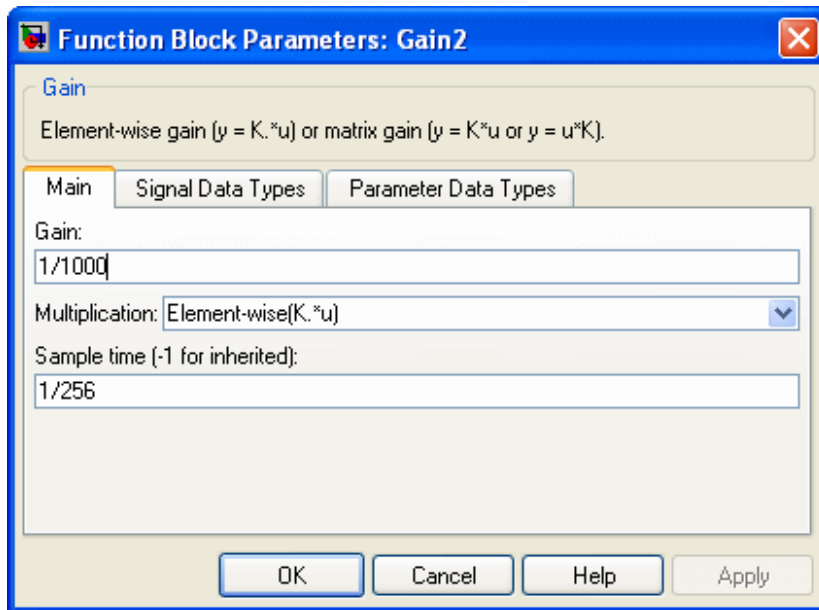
Function Block Parameters: Gain2

Gain

Element-wise gain (y = K.*u) or matrix gain (y = K*u or y = u*K).

Main | Signal Data Types | Parameter Data Types

Gain:

1/1000

Multiplication: Element-wise(K.*u)

Sample time (-1 for inherited):

1/256

OK | Cancel | Help | Apply